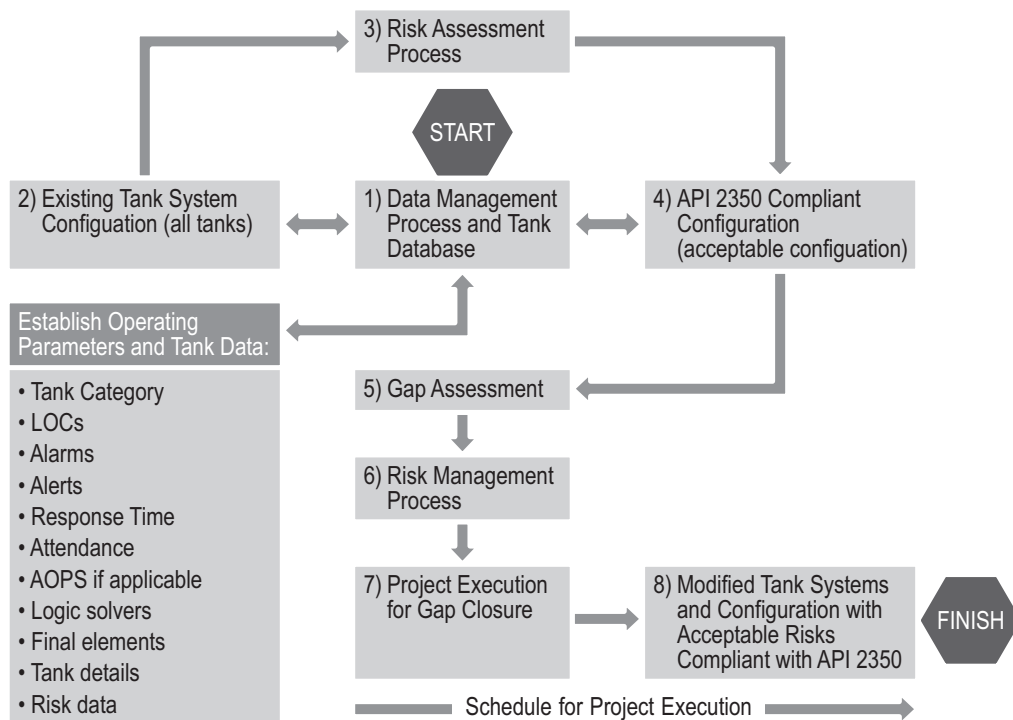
3) Risk Assessment Process

START

2) Existing Tank System Configuation (all tanks)

1) Data Management Process and Tank Database

4) API 2350 Compliant Configuration (acceptable configuation)

Establish Operating Parameters and Tank Data:

• Tank Category
• LOCs
• Alarms
• Alerts
• Response Time
• Attendance
• AOPS if applicable
• Logic solvers
• Final elements
• Tank details
• Risk data

5) Gap Assessment

6) Risk Management Process

7) Project Execution for Gap Closure

8) Modified Tank Systems and Configuration with Acceptable Risks Compliant with API 2350

FINISH

Schedule for Project Execution